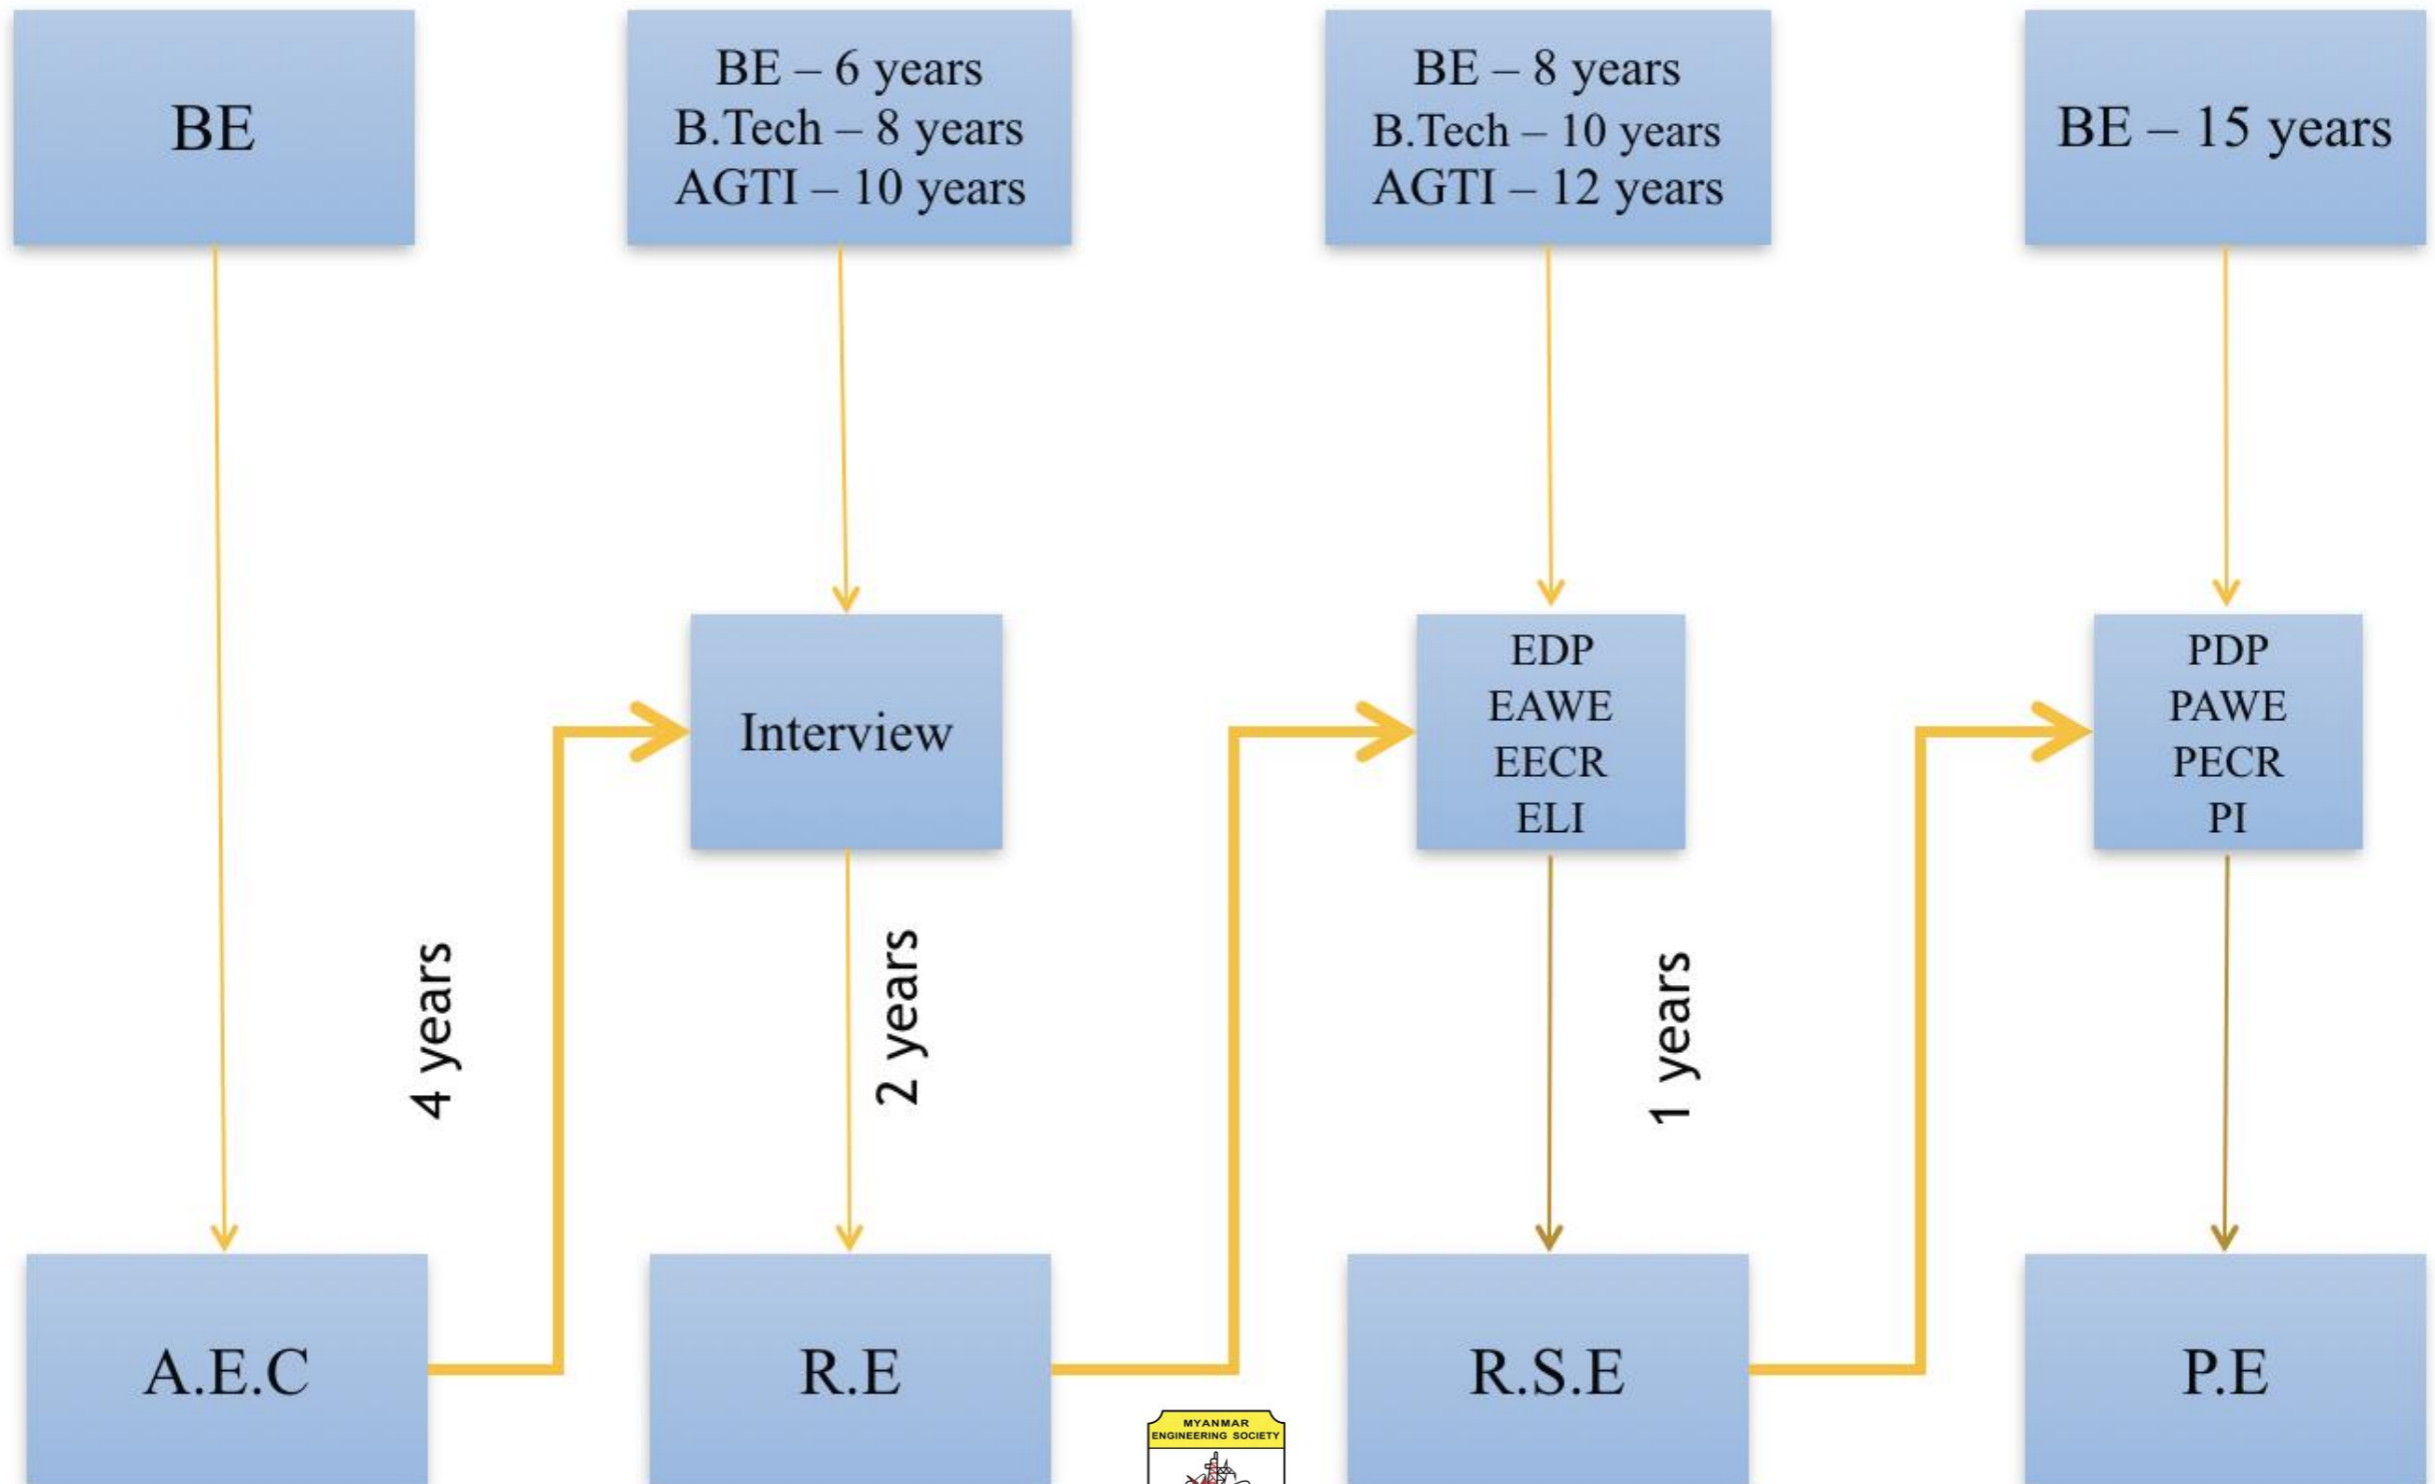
BE

BE – 6 years
B.Tech – 8 years
AGTI – 10 years

BE – 8 years
B.Tech – 10 years
AGTI – 12 years

BE – 15 years

Interview

EDP
EAWE
EECR
ELI

PDP
PAWE
PECR
PI

4 years

2 years

1 years

A.E.C

R.E

MYANMAR ENGINEERING SOCIETY

R.S.E

P.E